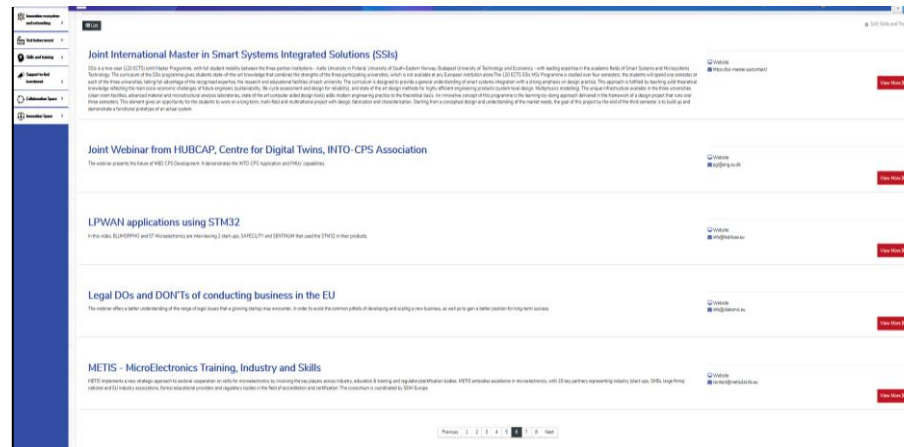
Innovation ecosystem and networking
Find funding
Skills and training
Support to find investment
Collaboration Space
Innovation Space

List

Joint International Master in Smart Systems Integrated Solutions (SSIs)

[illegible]

Website
https://ssi-master.eu/contact/

View More

Joint Webinar from HUBCAP, Centre for Digital Twins, INTO-CPS Association

The webinar presents the future of MBD CPS Development. It demonstrates the INTO-CPS Application and FMU capabilities.

Website
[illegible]

View More

LPWAN applications using STM32

In this video, ELLMORPHO and ST Microelectronics are interviewing 2 start-ups, SAFECILITY and DENTINUM that used the STM32 in their products.

Website
info@techbaa.eu

View More

Legal DOs and DON'Ts of conducting business in the EU

The webinar offers a better understanding of the range of legal issues that a growing startup may encounter, in order to avoid the common pitfalls of developing and scaling a new business, as well as to gain a better position for long-term success.

Website
info@dataeros.eu

View More

METIS - MicroElectronics Training, Industry and Skills

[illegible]

Website
contact@metis-skills.eu

View More

Previous 1 2 3 4 5 6 7 8 Next